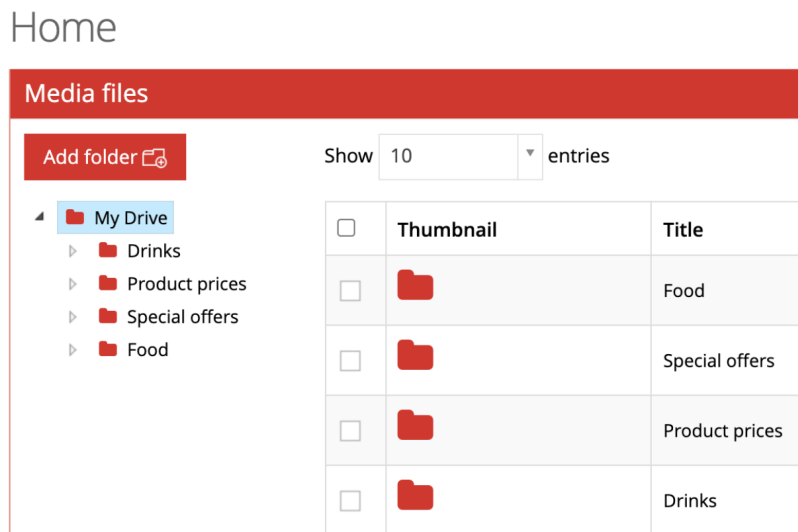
Home

Media files

Add folder

My Drive
Drinks
Product prices
Special offers
Food

Show 10 entries

| | Thumbnail | Title |
|---|---|---|
| | | Food |
| | | Special offers |
| | | Product prices |
| | | Drinks |